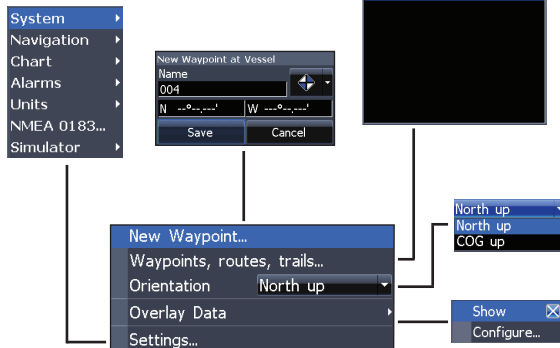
System
Navigation
Chart
Alarms
Units
NMEA 0183...
Simulator

New Waypoint at Vessel
Name
004
N --°--.---'
W ---°--.---'
Save
Cancel

North up
North up
COG up

New Waypoint...
Waypoints, routes, trails...
Orientation North up
Overlay Data
Settings...

Show
Configure...